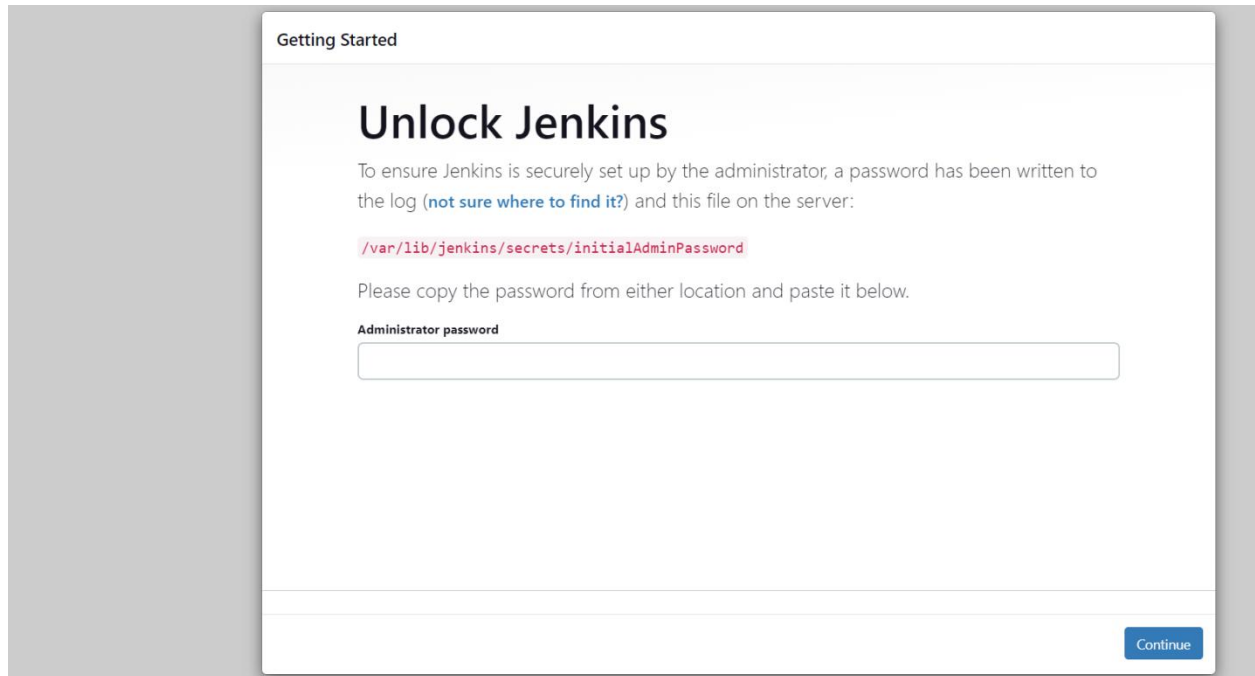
Getting Started

Unlock Jenkins

To ensure Jenkins is securely set up by the administrator, a password has been written to the log (not sure where to find it?) and this file on the server:

/var/lib/jenkins/secrets/initialAdminPassword

Please copy the password from either location and paste it below.

Administrator password

Continue